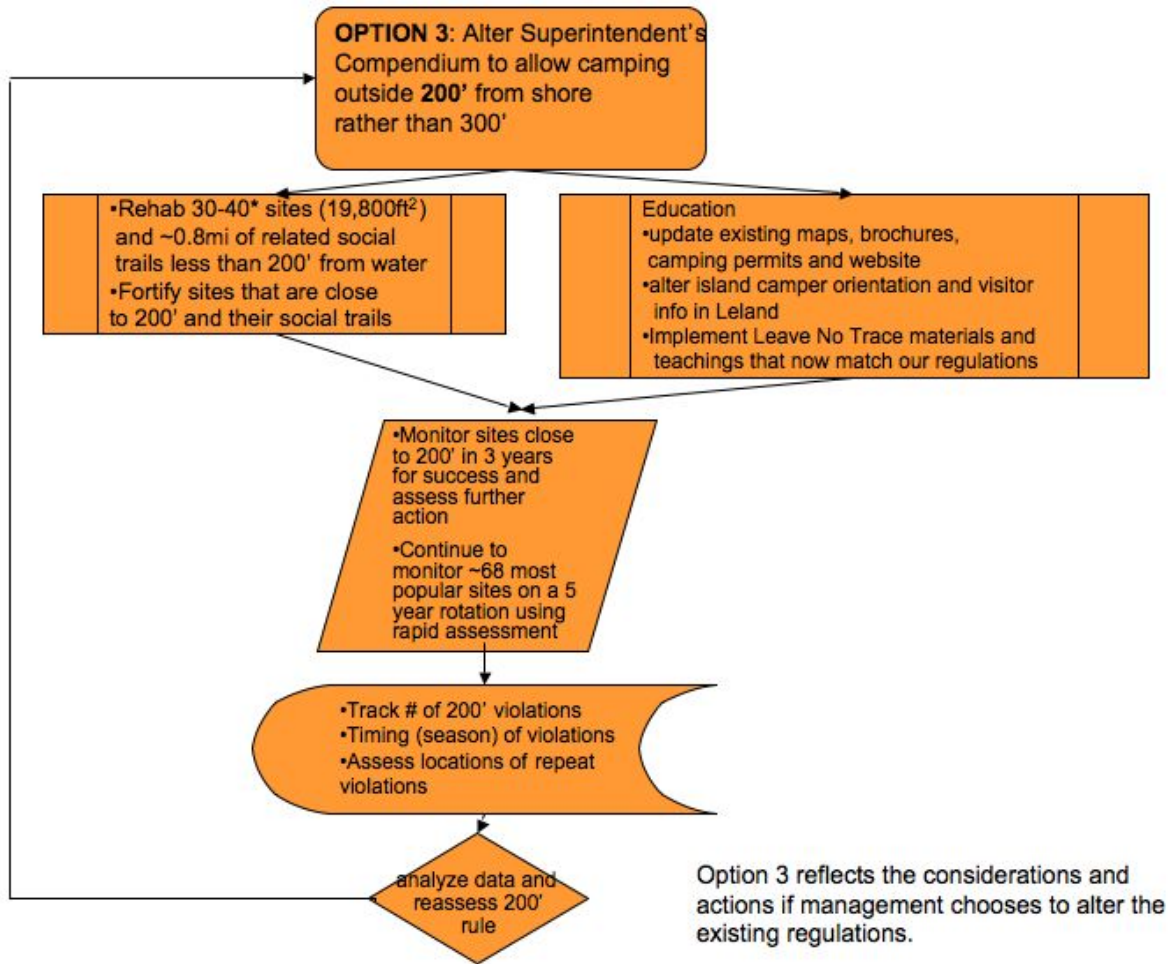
**OPTION 3**: Alter Superintendent's Compendium to allow camping outside **200'** from shore rather than 300'

•Rehab 30-40* sites (19,800ft$^2$) and ~0.8mi of related social trails less than 200' from water
•Fortify sites that are close to 200' and their social trails

Education
•update existing maps, brochures, camping permits and website
•alter island camper orientation and visitor info in Leland
•Implement Leave No Trace materials and teachings that now match our regulations

•Monitor sites close to 200' in 3 years for success and assess further action
•Continue to monitor ~68 most popular sites on a 5 year rotation using rapid assessment

•Track # of 200' violations
•Timing (season) of violations
•Assess locations of repeat violations

analyze data and reassess 200' rule

Option 3 reflects the considerations and actions if management chooses to alter the existing regulations.